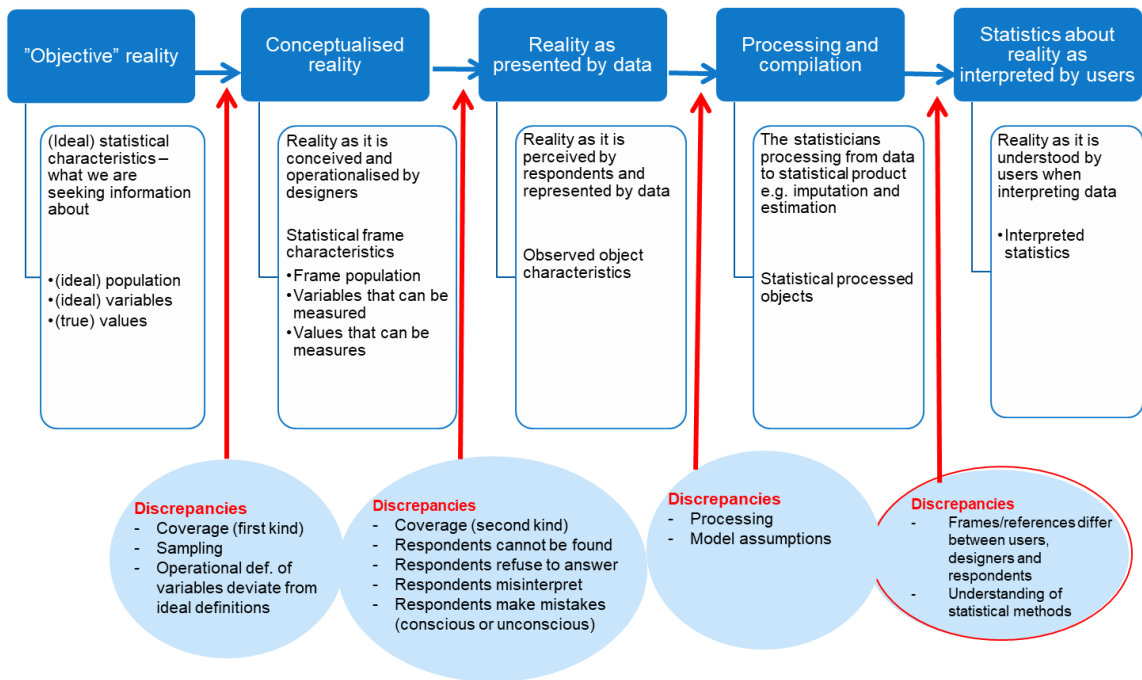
”Objective” reality

Conceptualised reality

Reality as presented by data

Processing and compilation

Statistics about reality as interpreted by users

(Ideal) statistical characteristics – what we are seeking information about

•(ideal) population
•(ideal) variables
•(true) values

Reality as it is conceived and operationalised by designers

Statistical frame characteristics
•Frame population
•Variables that can be measured
•Values that can be measures

Reality as it is perceived by respondents and represented by data

Observed object characteristics

The statisticians processing from data to statistical product e.g. imputation and estimation

Statistical processed objects

Reality as it is understood by users when interpreting data

•Interpreted statistics

Discrepancies
- Coverage (first kind)
- Sampling
- Operational def. of variables deviate from ideal definitions

Discrepancies
- Coverage (second kind)
- Respondents cannot be found
- Respondents refuse to answer
- Respondents misinterpret
- Respondents make mistakes (conscious or unconscious)

Discrepancies
- Processing
- Model assumptions

Discrepancies
- Frames/references differ between users, designers and respondents
- Understanding of statistical methods